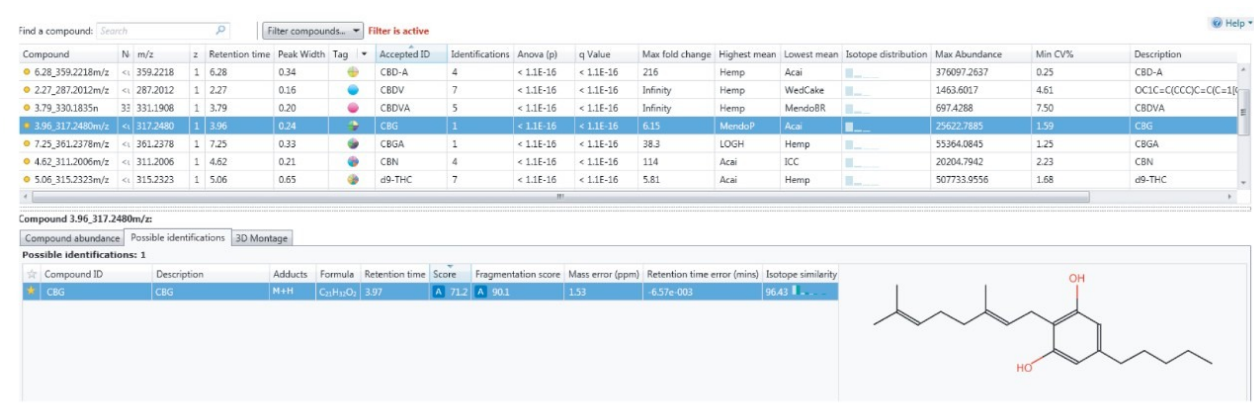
Find a compound: Search

Filter compounds... Filter is active

Help

| Compound | N | m/z | z | Retention time | Peak Width | Tag | Accepted ID | Identifications | Anova (p) | q Value | Max fold change | Highest mean | Lowest mean | Isotope distribution | Max Abundance | Min CV% | Description |
|---|---|---|---|---|---|---|---|---|---|---|---|---|---|---|---|---|---|
| 6.28_359.2218m/z | < | 359.2218 | 1 | 6.28 | 0.34 | | CBD-A | 4 | < 1.1E-16 | < 1.1E-16 | 216 | Hemp | Acai | | 376097.2637 | 0.25 | CBD-A |
| 2.27_287.2012m/z | < | 287.2012 | 1 | 2.27 | 0.16 | | CBDV | 7 | < 1.1E-16 | < 1.1E-16 | Infinity | Hemp | WedCake | | 1463.6017 | 4.61 | OC1C=C(CCC)C=C(C=1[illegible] |
| 3.79_330.1835n | 33 | 331.1908 | 1 | 3.79 | 0.20 | | CBDVA | 5 | < 1.1E-16 | < 1.1E-16 | Infinity | Hemp | MendoBR | | 697.4288 | 7.50 | CBDVA |
| 3.96_317.2480m/z | < | 317.2480 | 1 | 3.96 | 0.24 | | CBG | 1 | < 1.1E-16 | < 1.1E-16 | 6.15 | MendoP | Acai | | 25622.7885 | 1.59 | CBG |
| 7.25_361.2378m/z | < | 361.2378 | 1 | 7.25 | 0.33 | | CBGA | 1 | < 1.1E-16 | < 1.1E-16 | 38.3 | LOGH | Hemp | | 55364.0845 | 1.25 | CBGA |
| 4.62_311.2006m/z | < | 311.2006 | 1 | 4.62 | 0.21 | | CBN | 4 | < 1.1E-16 | < 1.1E-16 | 114 | Acai | ICC | | 20204.7942 | 2.23 | CBN |
| 5.06_315.2323m/z | < | 315.2323 | 1 | 5.06 | 0.65 | | d9-THC | 7 | < 1.1E-16 | < 1.1E-16 | 5.81 | Acai | Hemp | | 507733.9556 | 1.68 | d9-THC |

Compound 3.96_317.2480m/z:

Compound abundance | Possible identifications | 3D Montage

Possible identifications: 1

| Compound ID | Description | Adducts | Formula | Retention time | Score | Fragmentation score | Mass error (ppm) | Retention time error (mins) | Isotope similarity |
|---|---|---|---|---|---|---|---|---|---|
| CBG | CBG | M+H | $C_{21}H_{32}O_2$ | 3.97 | A 71.2 | A 90.1 | 1.53 | -6.57e-003 | 96.43 |

OH

HO